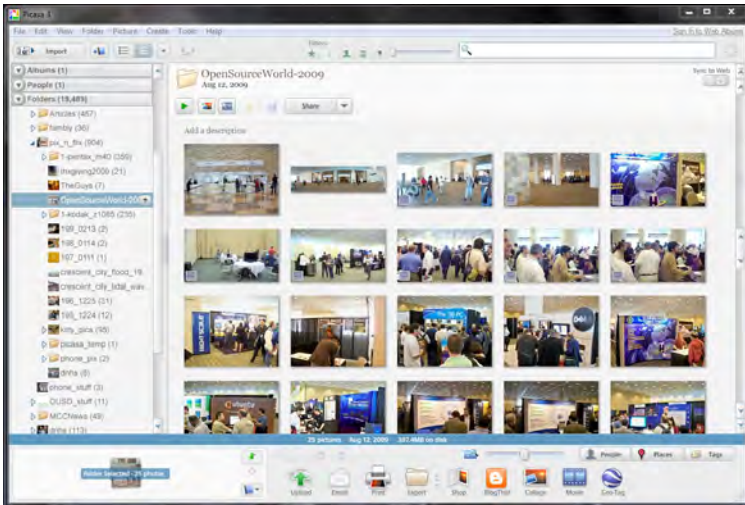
Picasa 3

File Edit View Folder Picture Create Tools Help

Sign In to Web Albums

Import

Filters

Albums (1)
People (1)
Folders (19,485)

Articles (457)
family (36)
pix_n_flix (904)
1-pentax_m40 (289)
thxgiving2009 (21)
TheGuys (7)
OpenSourceWorld-2009
1-kodak_z1085 (235)
109_0213 (2)
108_0114 (2)
107_0111 (1)
crescent_city_flood_19
crescent_city_tidal_wav
196_1225 (11)
195_1224 (12)
kmy_pics (98)
picasa_temp (1)
phone_pix (2)
dinha (9)
phone_stuff (3)
OUSD_stuff (11)
MCCNews (49)
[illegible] (113)

OpenSourceWorld-2009
Aug 12, 2009

Sync to Web

Share

Add a description

25 pictures Aug 12, 2009 357.4MB on disk

Folder Selected - 25 photos

Upload Email Print Export Shop BlogThis! Collage Movie Geo-Tag

People Places Tags